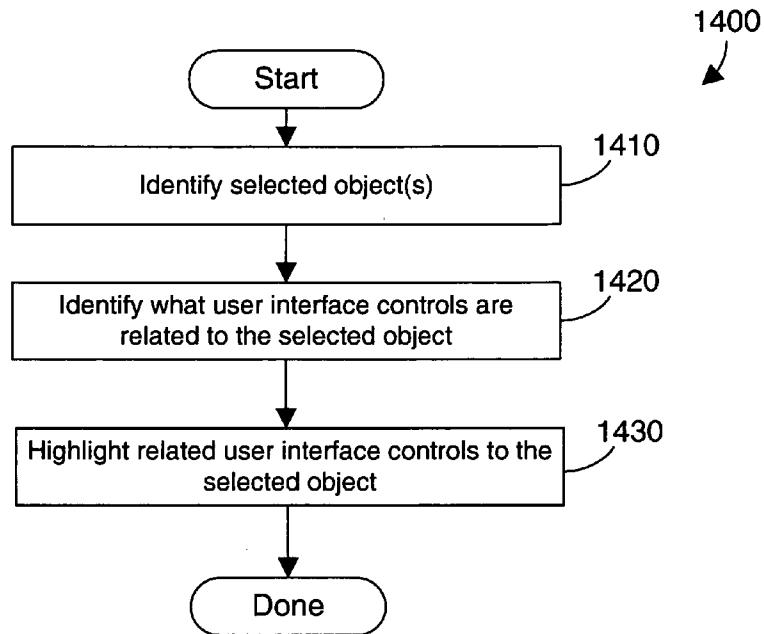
1400

Start

1410

Identify selected object(s)

1420

Identify what user interface controls are related to the selected object

1430

Highlight related user interface controls to the selected object

Done